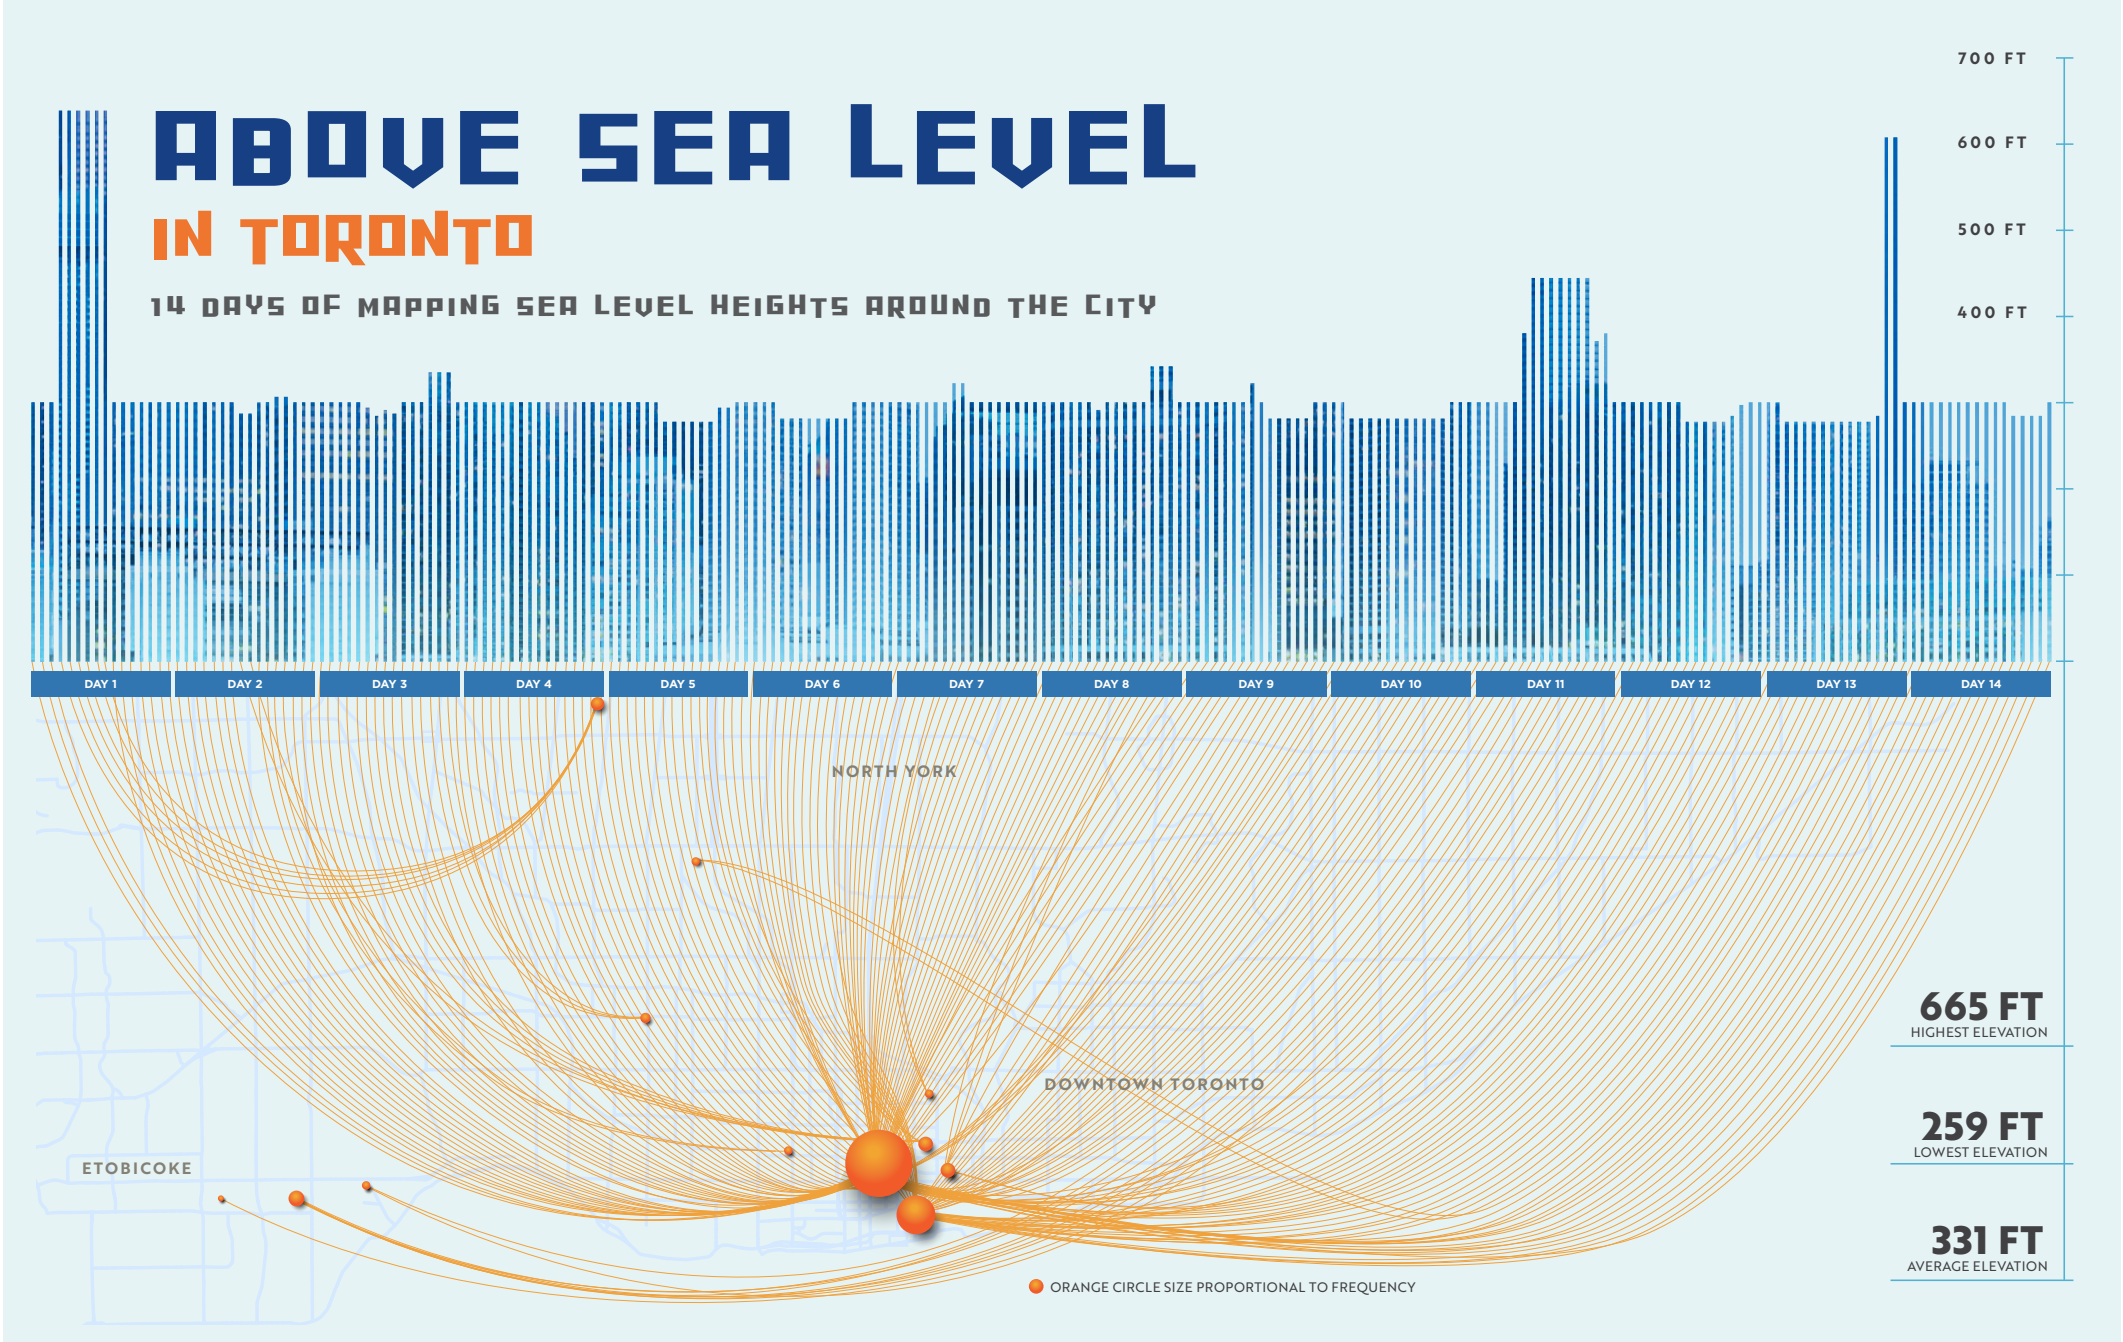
ABOVE SEA LEVEL
IN TORONTO

14 DAYS OF MAPPING SEA LEVEL HEIGHTS AROUND THE CITY

700 FT
600 FT
500 FT
400 FT

DAY 1 DAY 2 DAY 3 DAY 4 DAY 5 DAY 6 DAY 7 DAY 8 DAY 9 DAY 10 DAY 11 DAY 12 DAY 13 DAY 14

NORTH YORK

DOWNTOWN TORONTO

ETOBICOKE

665 FT
HIGHEST ELEVATION

259 FT
LOWEST ELEVATION

331 FT
AVERAGE ELEVATION

ORANGE CIRCLE SIZE PROPORTIONAL TO FREQUENCY